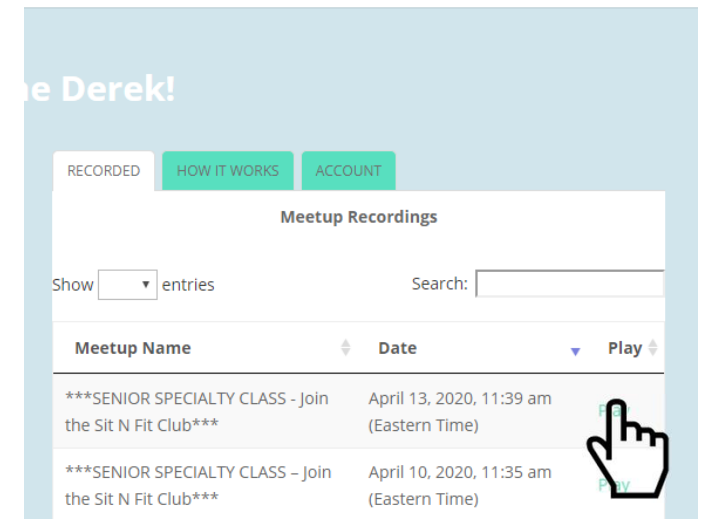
ne Derek!

RECORDED | HOW IT WORKS | ACCOUNT

Meetup Recordings

Show [ ] entries

Search:

| Meetup Name | Date | Play |
|---|---|---|
| \*\*\*SENIOR SPECIALTY CLASS - Join the Sit N Fit Club\*\*\* | April 13, 2020, 11:39 am (Eastern Time) | Pla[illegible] |
| \*\*\*SENIOR SPECIALTY CLASS – Join the Sit N Fit Club\*\*\* | April 10, 2020, 11:35 am (Eastern Time) | Play |